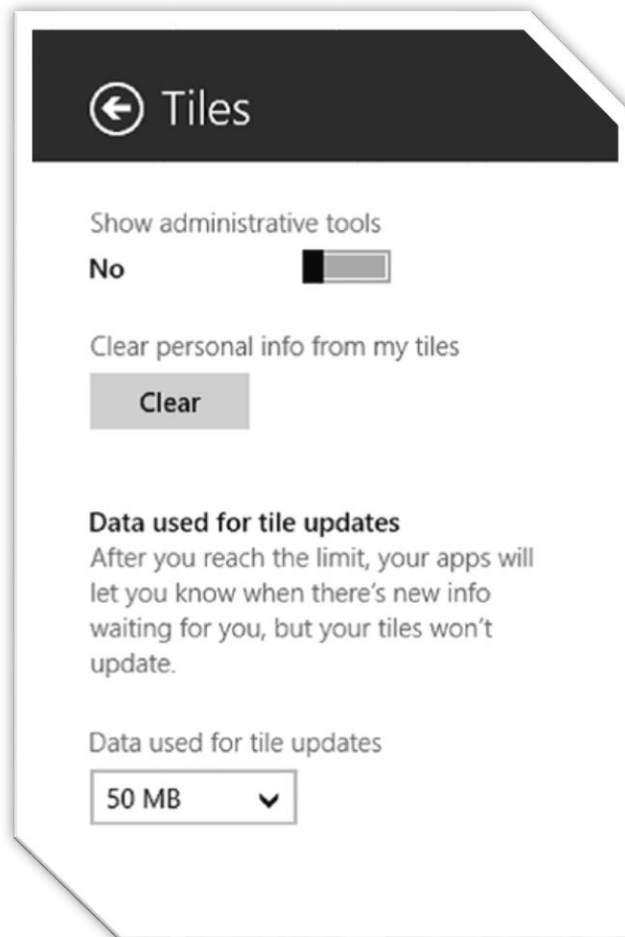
Tiles

Show administrative tools

No

Clear personal info from my tiles

Clear

Data used for tile updates

After you reach the limit, your apps will let you know when there's new info waiting for you, but your tiles won't update.

Data used for tile updates

50 MB